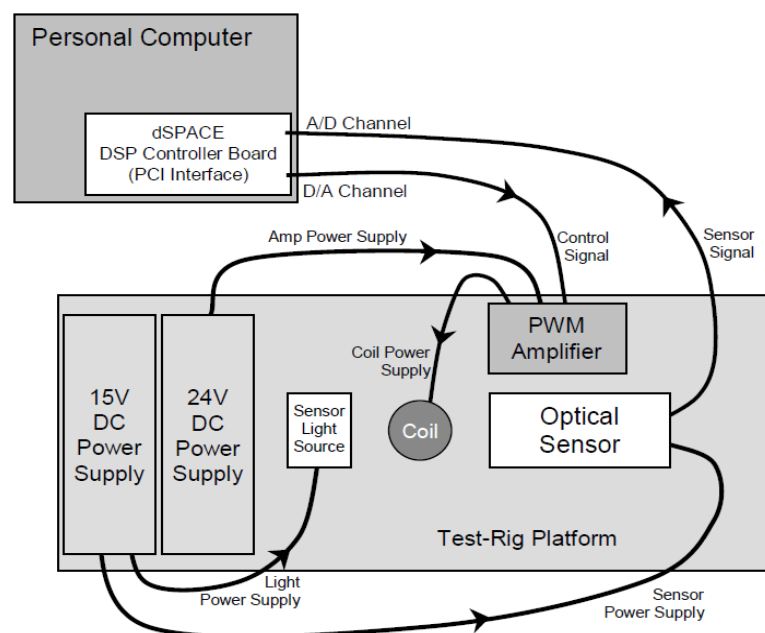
Personal Computer

dSPACE
DSP Controller Board
(PCI Interface)

A/D Channel

D/A Channel

Amp Power Supply

Control Signal

Sensor Signal

Coil Power Supply

PWM Amplifier

15V DC Power Supply

24V DC Power Supply

Sensor Light Source

Coil

Optical Sensor

Test-Rig Platform

Light Power Supply

Sensor Power Supply